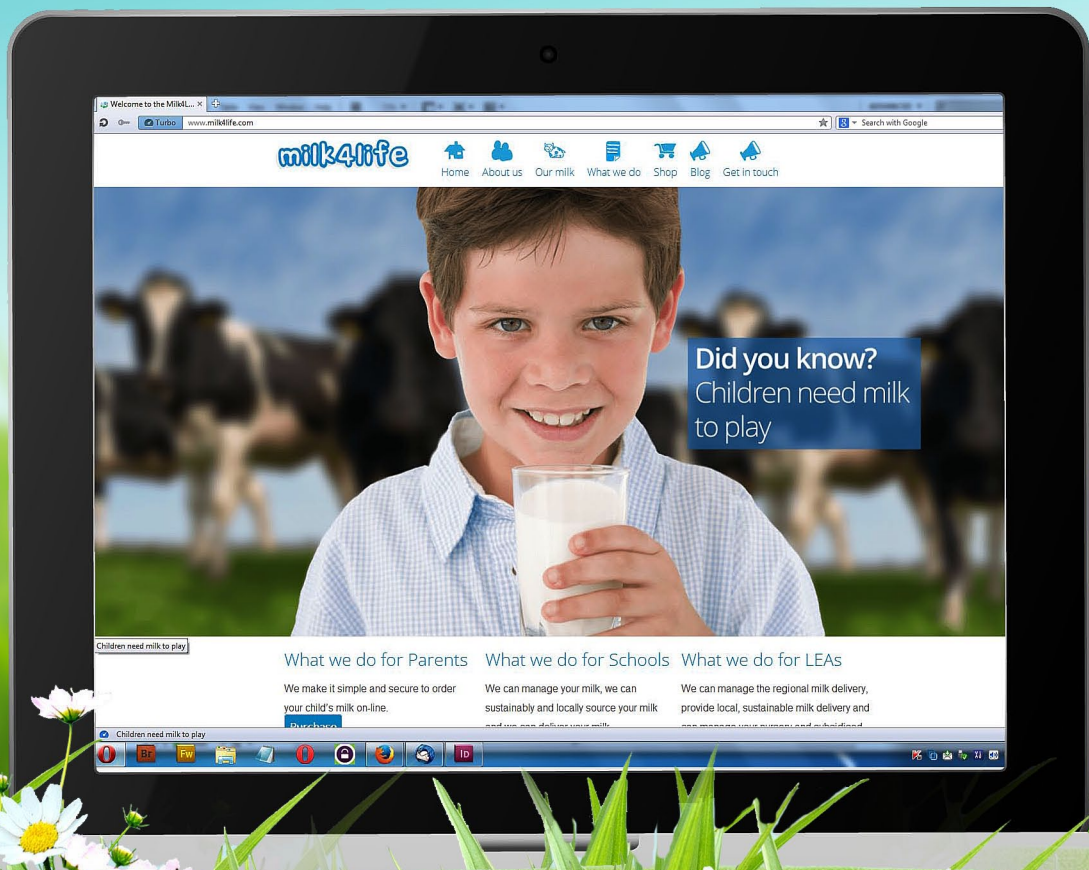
Welcome to the Milk4L...

Turbo www.milk4life.com

Search with Google

milk4life

Home About us Our milk What we do Shop Blog Get in touch

Did you know? Children need milk to play

Children need milk to play

What we do for Parents

We make it simple and secure to order your child's milk on-line.

Purchase

What we do for Schools

We can manage your milk, we can sustainably and locally source your milk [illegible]

What we do for LEAs

We can manage the regional milk delivery, provide local, sustainable milk delivery and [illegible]

Children need milk to play

Br Fw ID